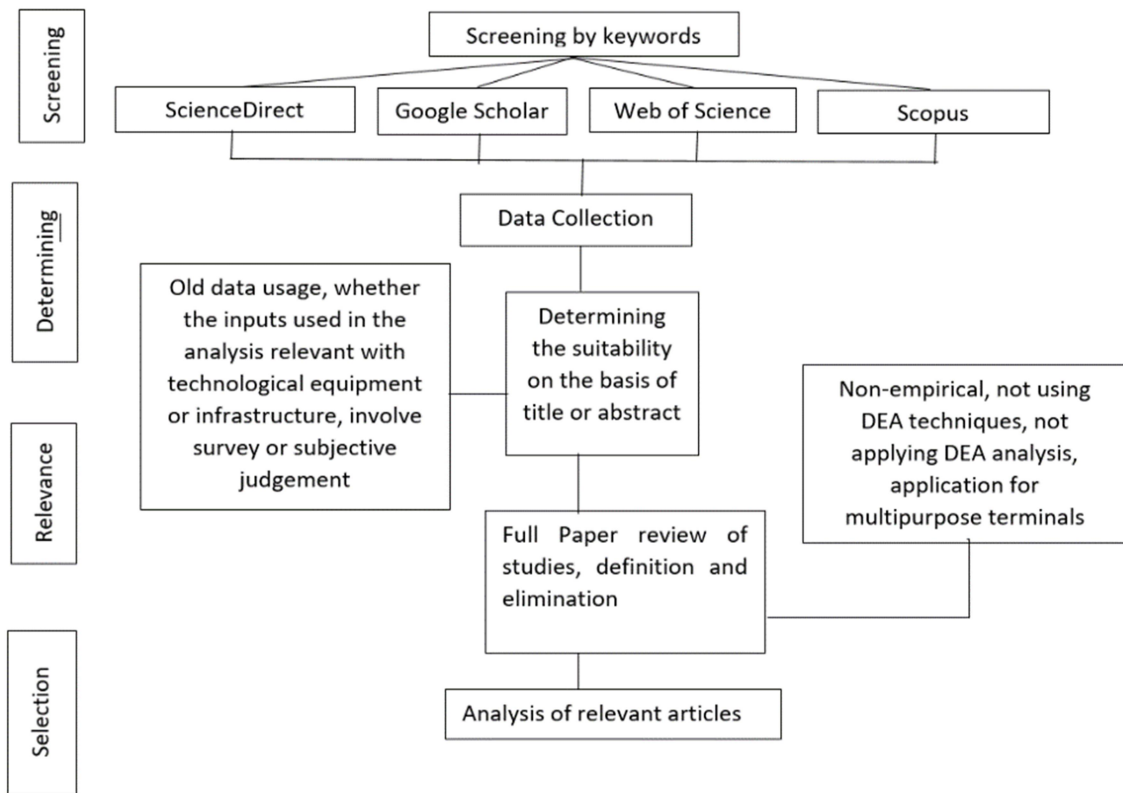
Screening

Screening by keywords

ScienceDirect

Google Scholar

Web of Science

Scopus

Determining

Data Collection

Old data usage, whether the inputs used in the analysis relevant with technological equipment or infrastructure, involve survey or subjective judgement

Determining the suitability on the basis of title or abstract

Non-empirical, not using DEA techniques, not applying DEA analysis, application for multipurpose terminals

Relevance

Full Paper review of studies, definition and elimination

Selection

Analysis of relevant articles